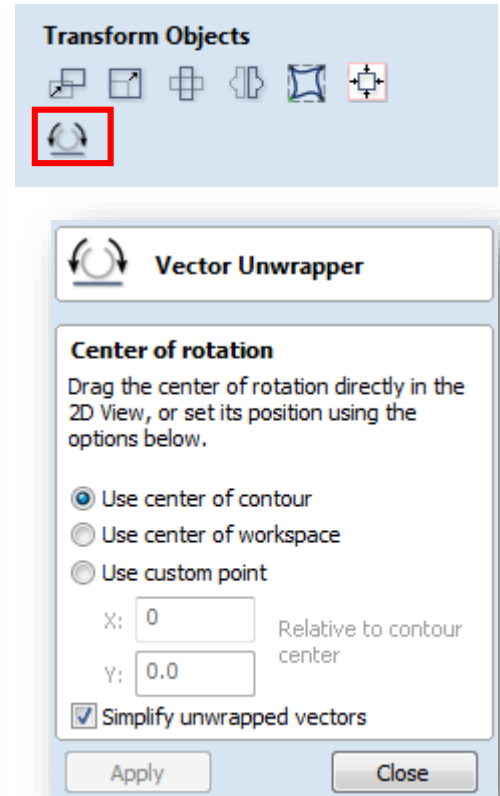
Transform Objects

Vector Unwrapper

Center of rotation

Drag the center of rotation directly in the 2D View, or set its position using the options below.

Use center of contour
Use center of workspace
Use custom point

X: 0
Y: 0.0
Relative to contour center

Simplify unwrapped vectors

Apply
Close